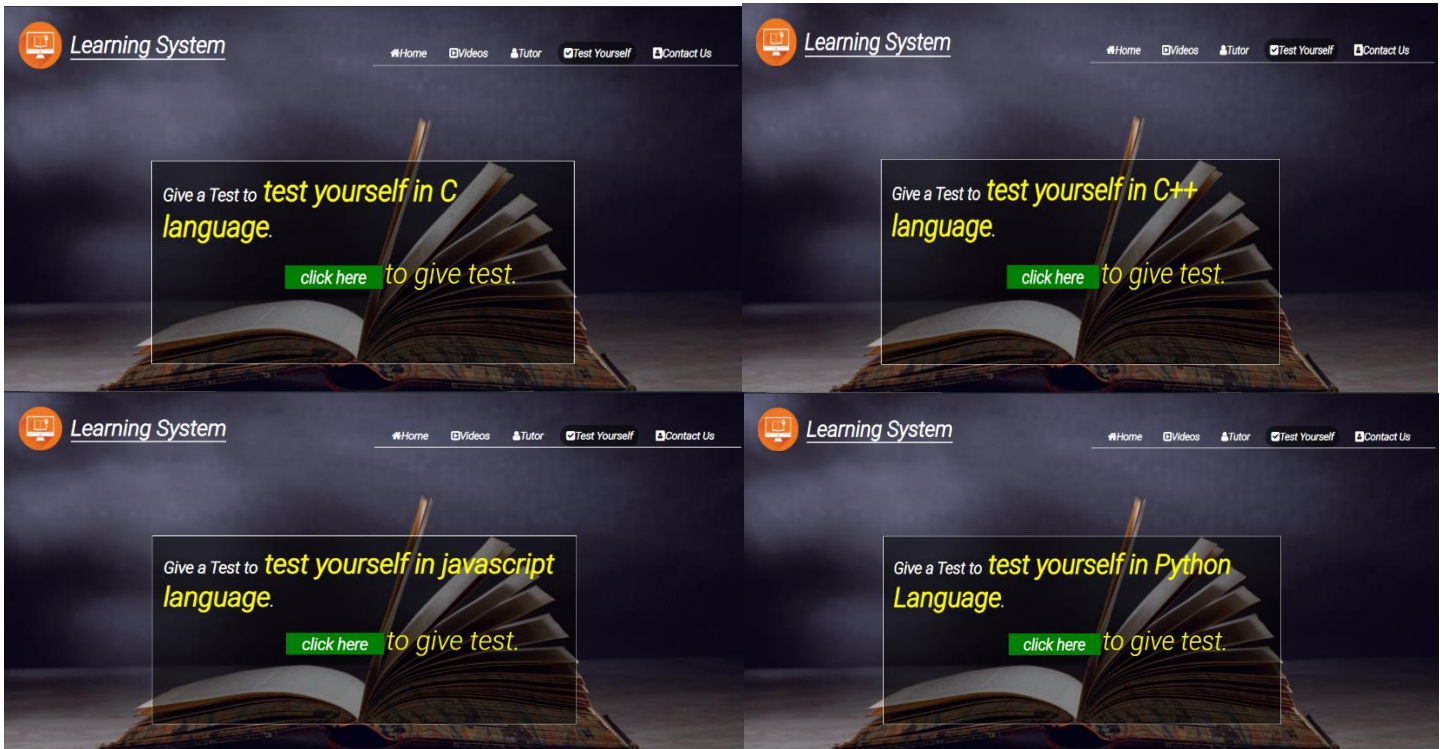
Learning System

Home Videos Tutor Test Yourself Contact Us

Give a Test to test yourself in C language.

click here to give test.

Learning System

Home Videos Tutor Test Yourself Contact Us

Give a Test to test yourself in C++ language.

click here to give test.

Learning System

Home Videos Tutor Test Yourself Contact Us

Give a Test to test yourself in javascript language.

click here to give test.

Learning System

Home Videos Tutor Test Yourself Contact Us

Give a Test to test yourself in Python Language.

click here to give test.